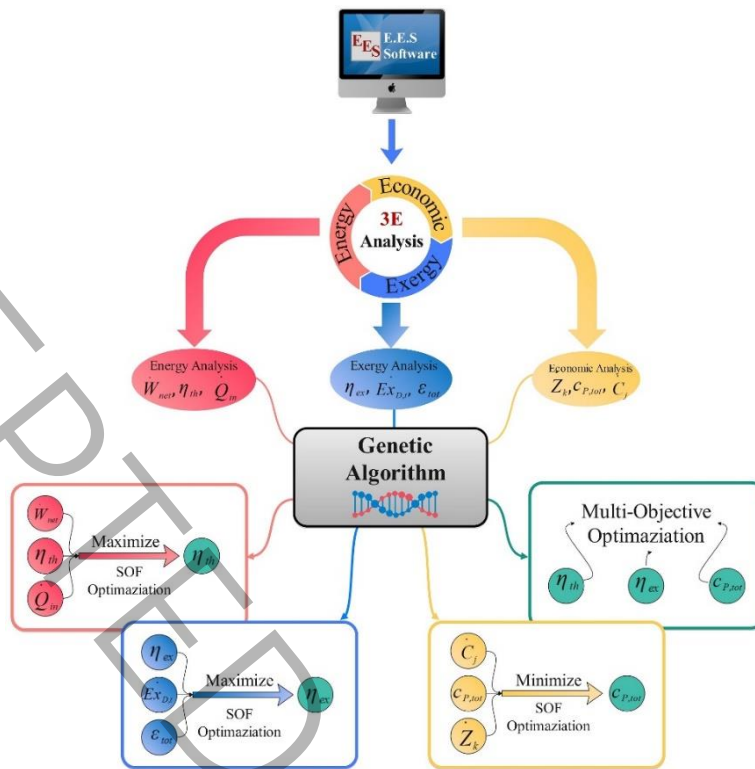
E.E.S Software

Energy

Economic

3E Analysis

Exergy

Energy Analysis
$\dot{W}_{net}, \eta_{th}, \dot{Q}_{in}$

Exergy Analysis
$\eta_{ex}, Ex_{D,t}, \varepsilon_{tot}$

Economic Analysis
$\dot{Z}_k, c_{P,tot}, \dot{C}_j$

Genetic Algorithm

$\dot{W}_{net}$
$\eta_{th}$
$\dot{Q}_{in}$
Maximize
SOF Optimaziation
$\eta_{th}$

Multi-Objective Optimaziation
$\eta_{th}$ $\eta_{ex}$ $c_{P,tot}$

$\eta_{ex}$
$\dot{Ex}_{D,t}$
$\varepsilon_{tot}$
Maximize
SOF Optimaziation
$\eta_{ex}$

$\dot{C}_j$
$c_{P,tot}$
$\dot{Z}_k$
Minimize
SOF Optimaziation
$c_{P,tot}$